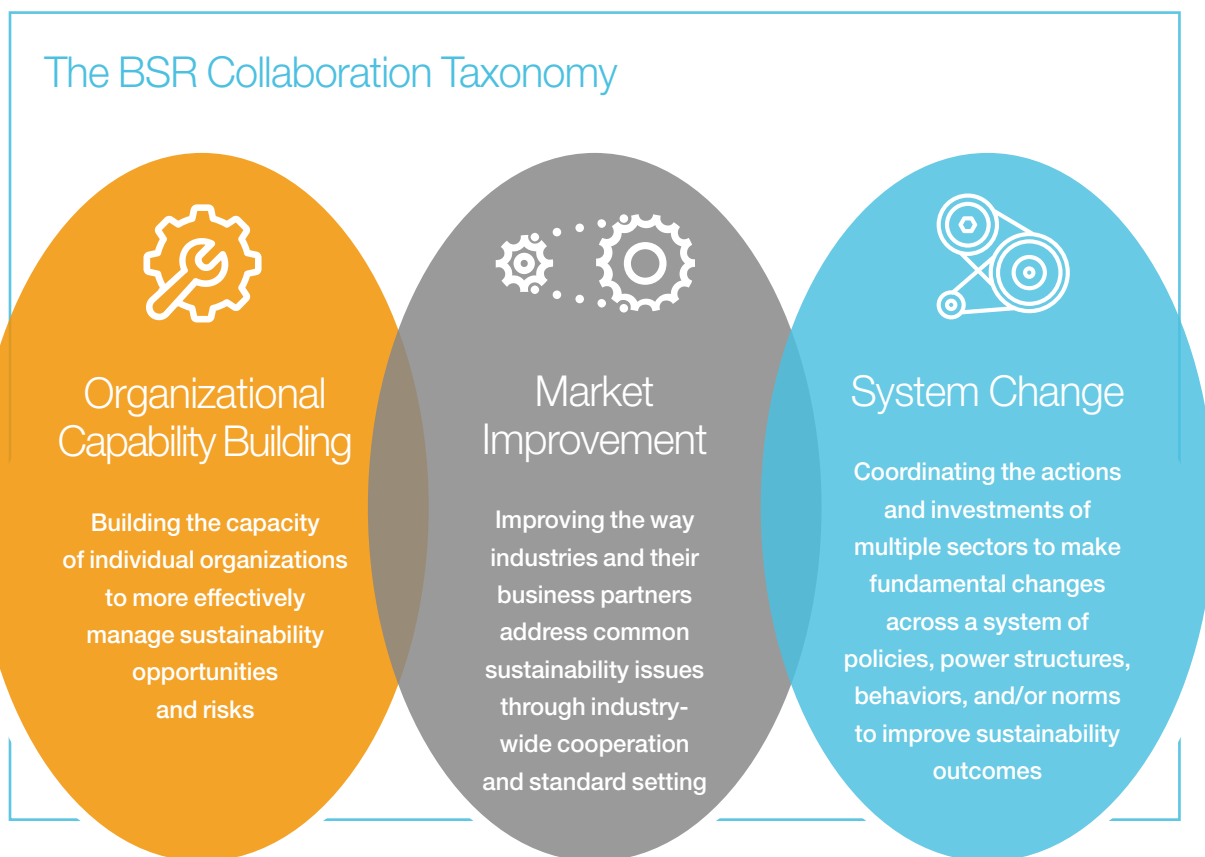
The BSR Collaboration Taxonomy

Organizational Capability Building

Building the capacity of individual organizations to more effectively manage sustainability opportunities and risks

Market Improvement

Improving the way industries and their business partners address common sustainability issues through industry-wide cooperation and standard setting

System Change

Coordinating the actions and investments of multiple sectors to make fundamental changes across a system of policies, power structures, behaviors, and/or norms to improve sustainability outcomes